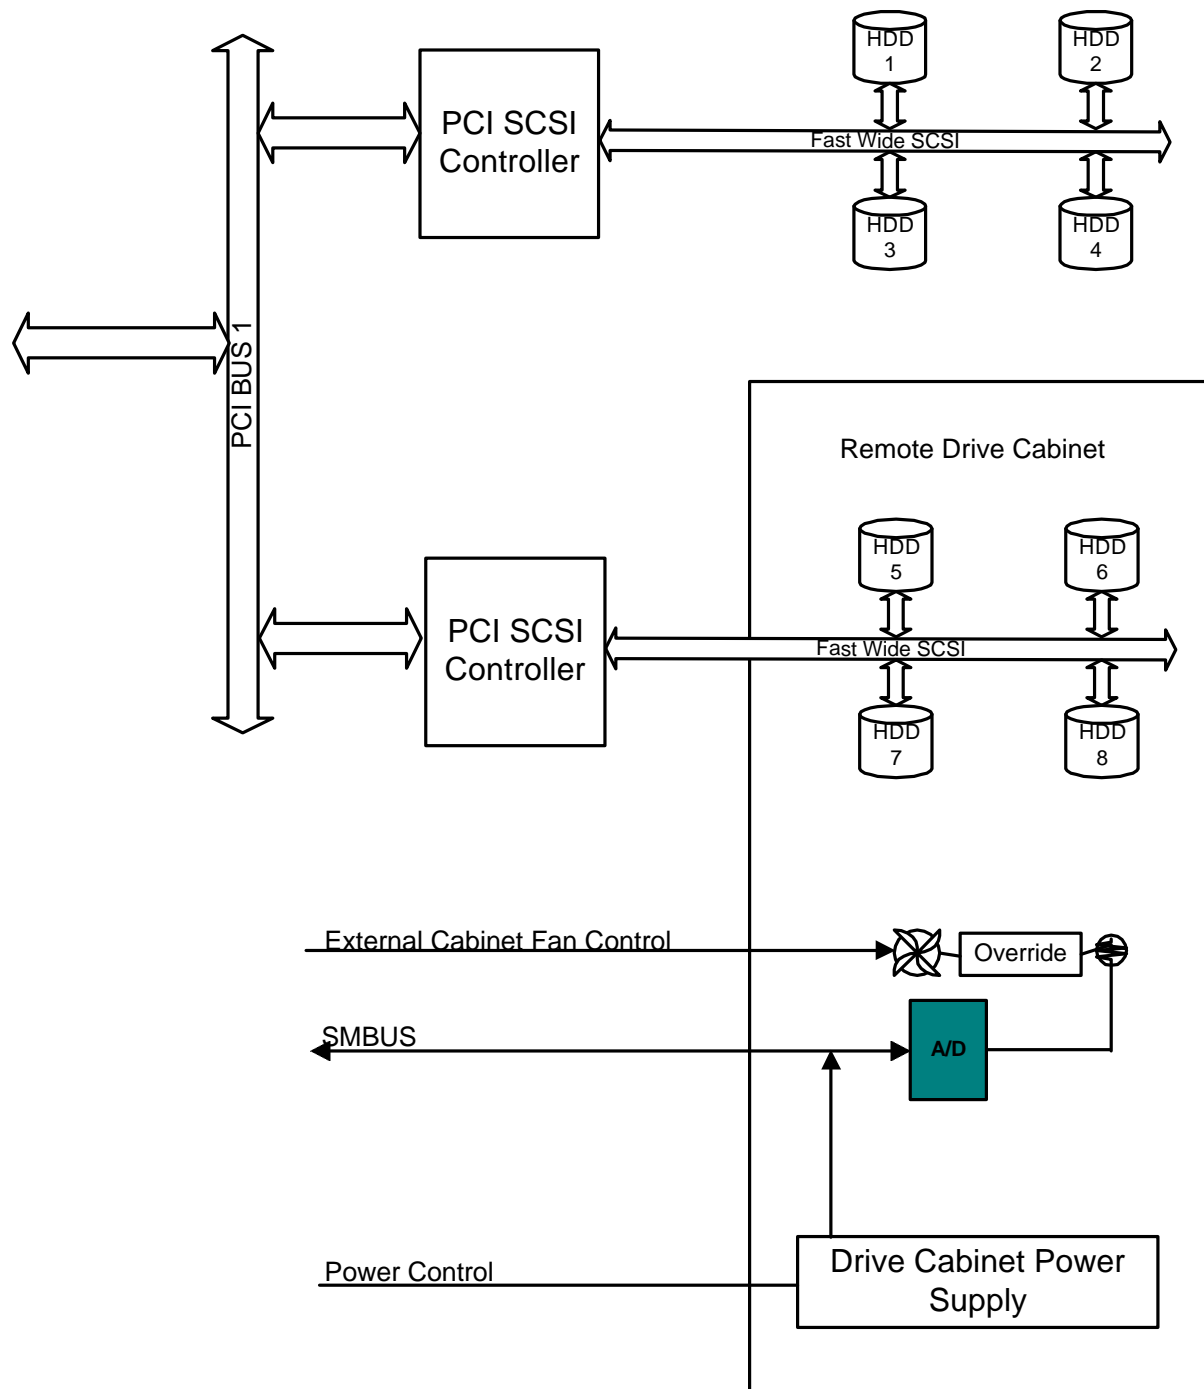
PCI BUS 1

PCI SCSI Controller

HDD 1

HDD 2

Fast Wide SCSI

HDD 3

HDD 4

Remote Drive Cabinet

PCI SCSI Controller

HDD 5

HDD 6

Fast Wide SCSI

HDD 7

HDD 8

External Cabinet Fan Control

Override

SMBUS

A/D

Power Control

Drive Cabinet Power Supply